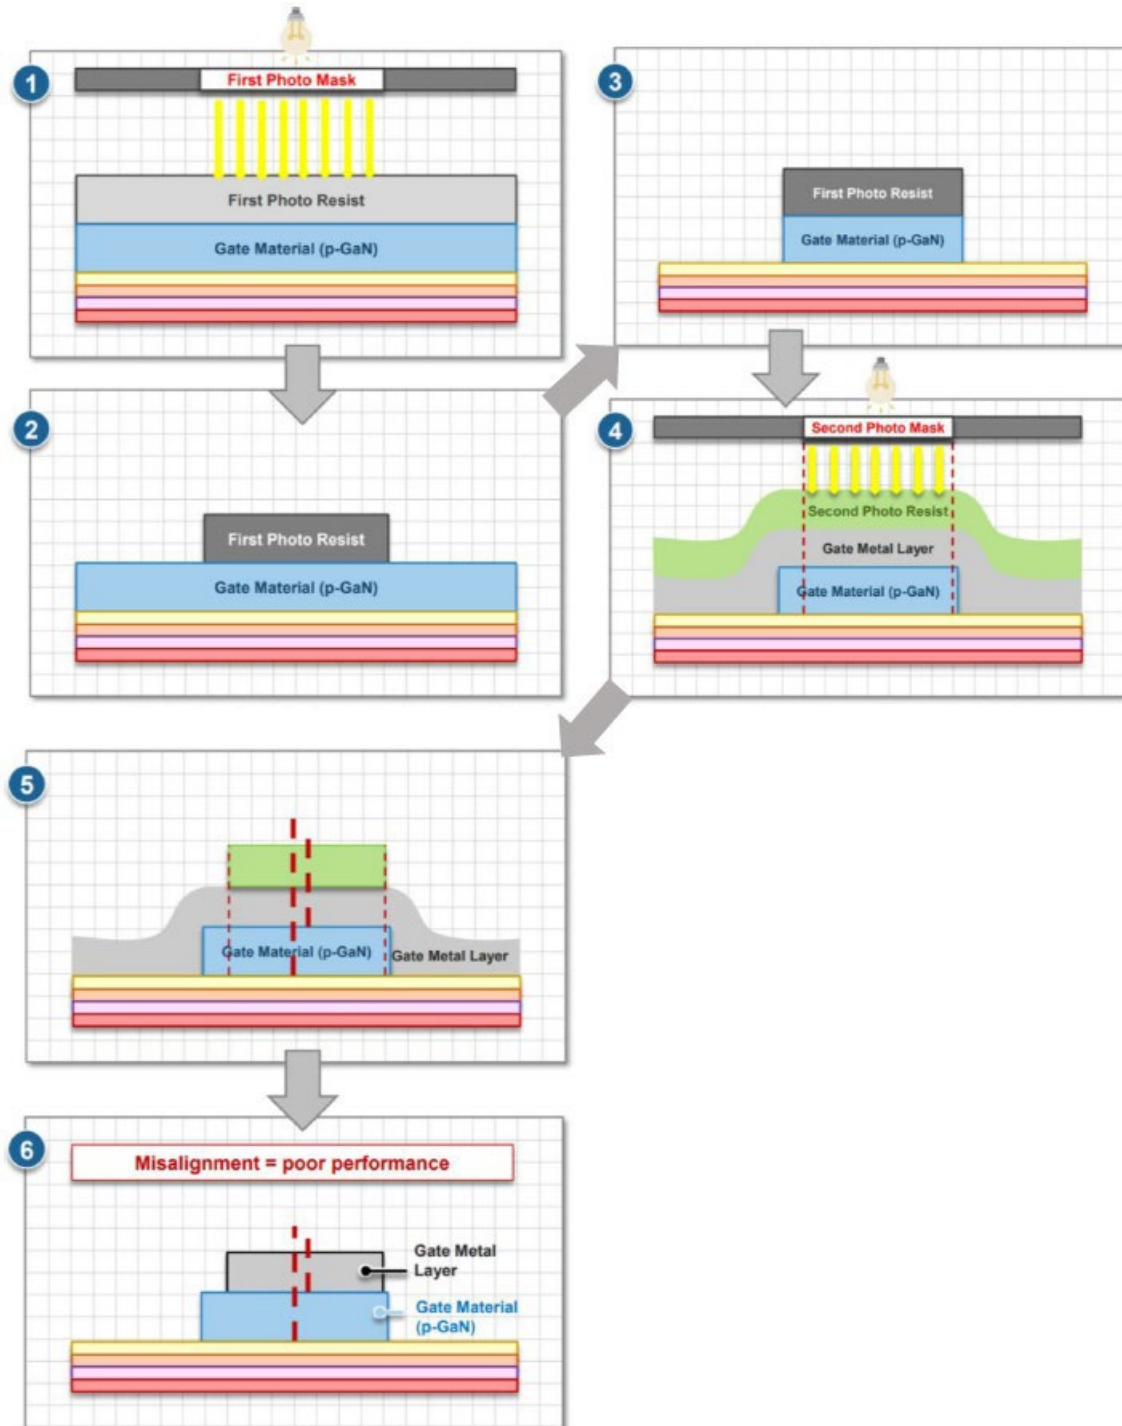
1
First Photo Mask
First Photo Resist
Gate Material (p-GaN)

3
First Photo Resist
Gate Material (p-GaN)

2
First Photo Resist
Gate Material (p-GaN)

4
Second Photo Mask
Second Photo Resist
Gate Metal Layer
Gate Material (p-GaN)

5
Gate Material (p-GaN)
Gate Metal Layer

6
Misalignment = poor performance
Gate Metal Layer
Gate Material (p-GaN)